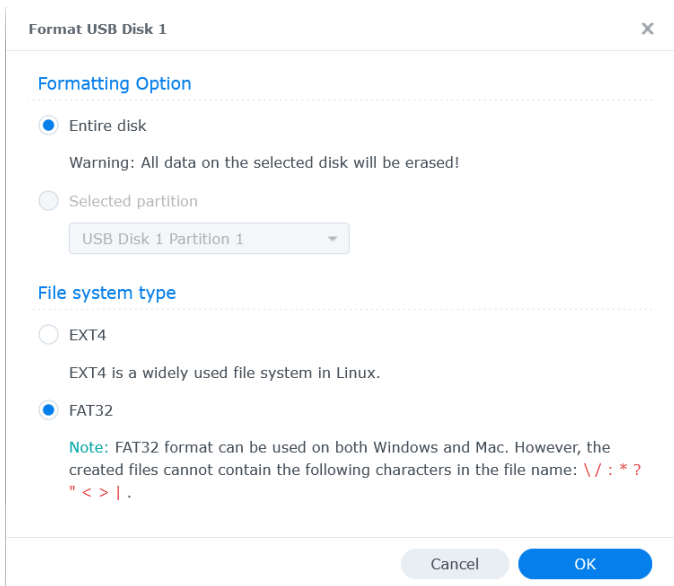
Format USB Disk 1

Formatting Option

Entire disk

Warning: All data on the selected disk will be erased!

Selected partition

USB Disk 1 Partition 1

File system type

EXT4

EXT4 is a widely used file system in Linux.

FAT32

Note: FAT32 format can be used on both Windows and Mac. However, the created files cannot contain the following characters in the file name: \ / : * ? " < > | .

Cancel

OK